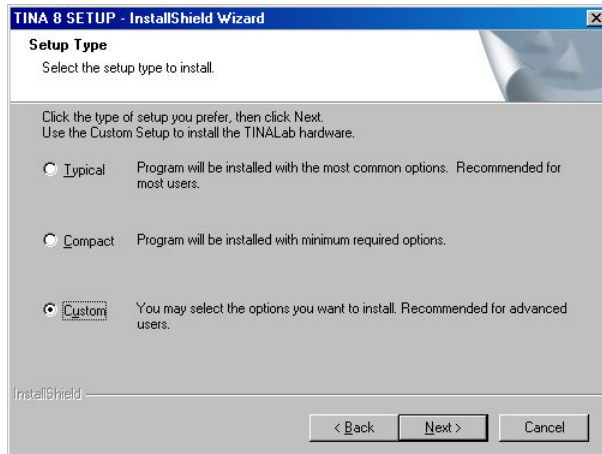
TINA 8 SETUP - InstallShield Wizard

Setup Type

Select the setup type to install.

Click the type of setup you prefer, then click Next.
Use the Custom Setup to install the TINALab hardware.

Typical Program will be installed with the most common options. Recommended for most users.

Compact Program will be installed with minimum required options.

Custom You may select the options you want to install. Recommended for advanced users.

InstallShield

< Back Next > Cancel